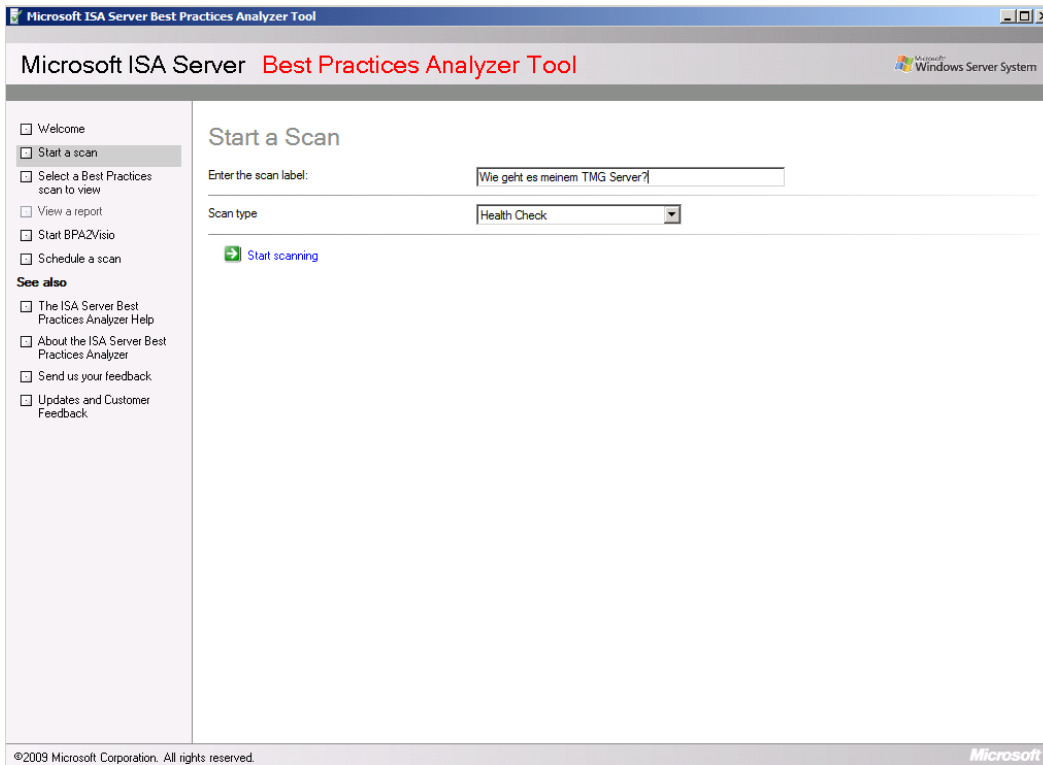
Microsoft ISA Server Best Practices Analyzer Tool

Microsoft ISA Server Best Practices Analyzer Tool

Microsoft Windows Server System

Welcome
Start a scan
Select a Best Practices scan to view
View a report
Start BPA2Visio
Schedule a scan

See also

The ISA Server Best Practices Analyzer Help
About the ISA Server Best Practices Analyzer
Send us your feedback
Updates and Customer Feedback

Start a Scan

Enter the scan label: Wie geht es meinem TMG Server?

Scan type Health Check

Start scanning

©2009 Microsoft Corporation. All rights reserved.

Microsoft